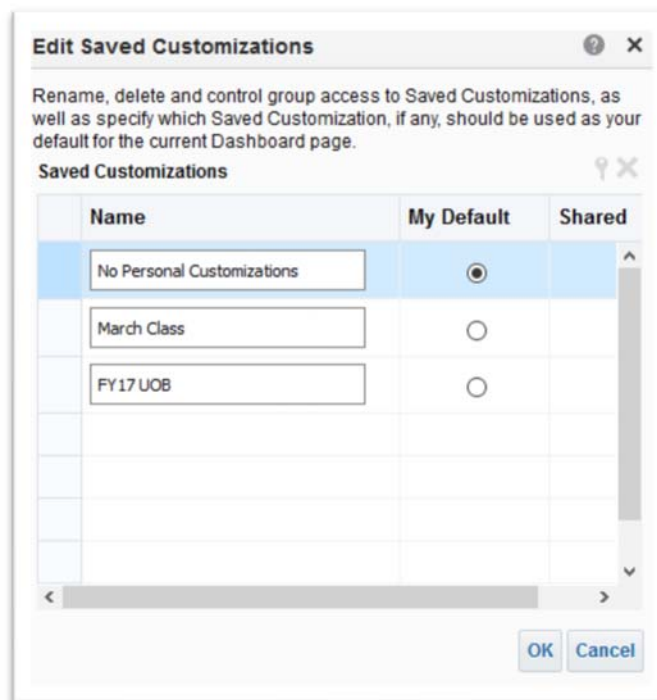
Edit Saved Customizations

Rename, delete and control group access to Saved Customizations, as well as specify which Saved Customization, if any, should be used as your default for the current Dashboard page.

Saved Customizations

| Name | My Default | Shared |
|---|---|---|
| No Personal Customizations | ◉ | |
| March Class | ○ | |
| FY17 UOB | ○ | |

OK Cancel